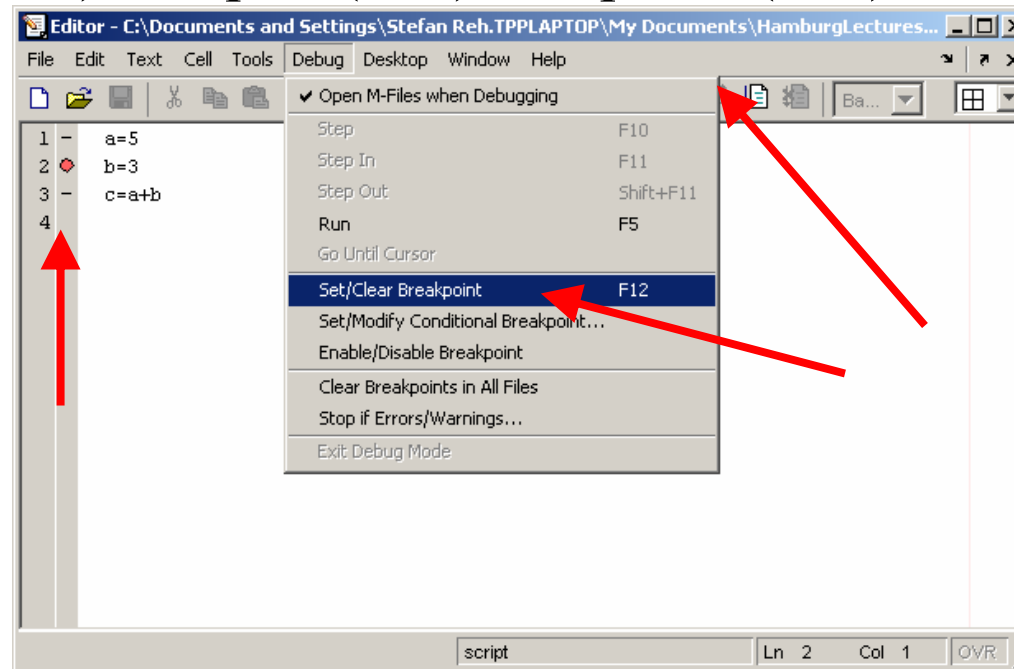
Editor - C:\Documents and Settings\Stefan Reh.TPPLAPTOP\My Documents\HamburgLectures...

File Edit Text Cell Tools Debug Desktop Window Help

Ba...

1 – a=5
2 b=3
3 – c=a+b
4

✔ Open M-Files when Debugging
Step F10
Step In F11
Step Out Shift+F11
Run F5
Go Until Cursor
Set/Clear Breakpoint F12
Set/Modify Conditional Breakpoint...
Enable/Disable Breakpoint
Clear Breakpoints in All Files
Stop if Errors/Warnings...
Exit Debug Mode

script | Ln 2 | Col 1 | OVR